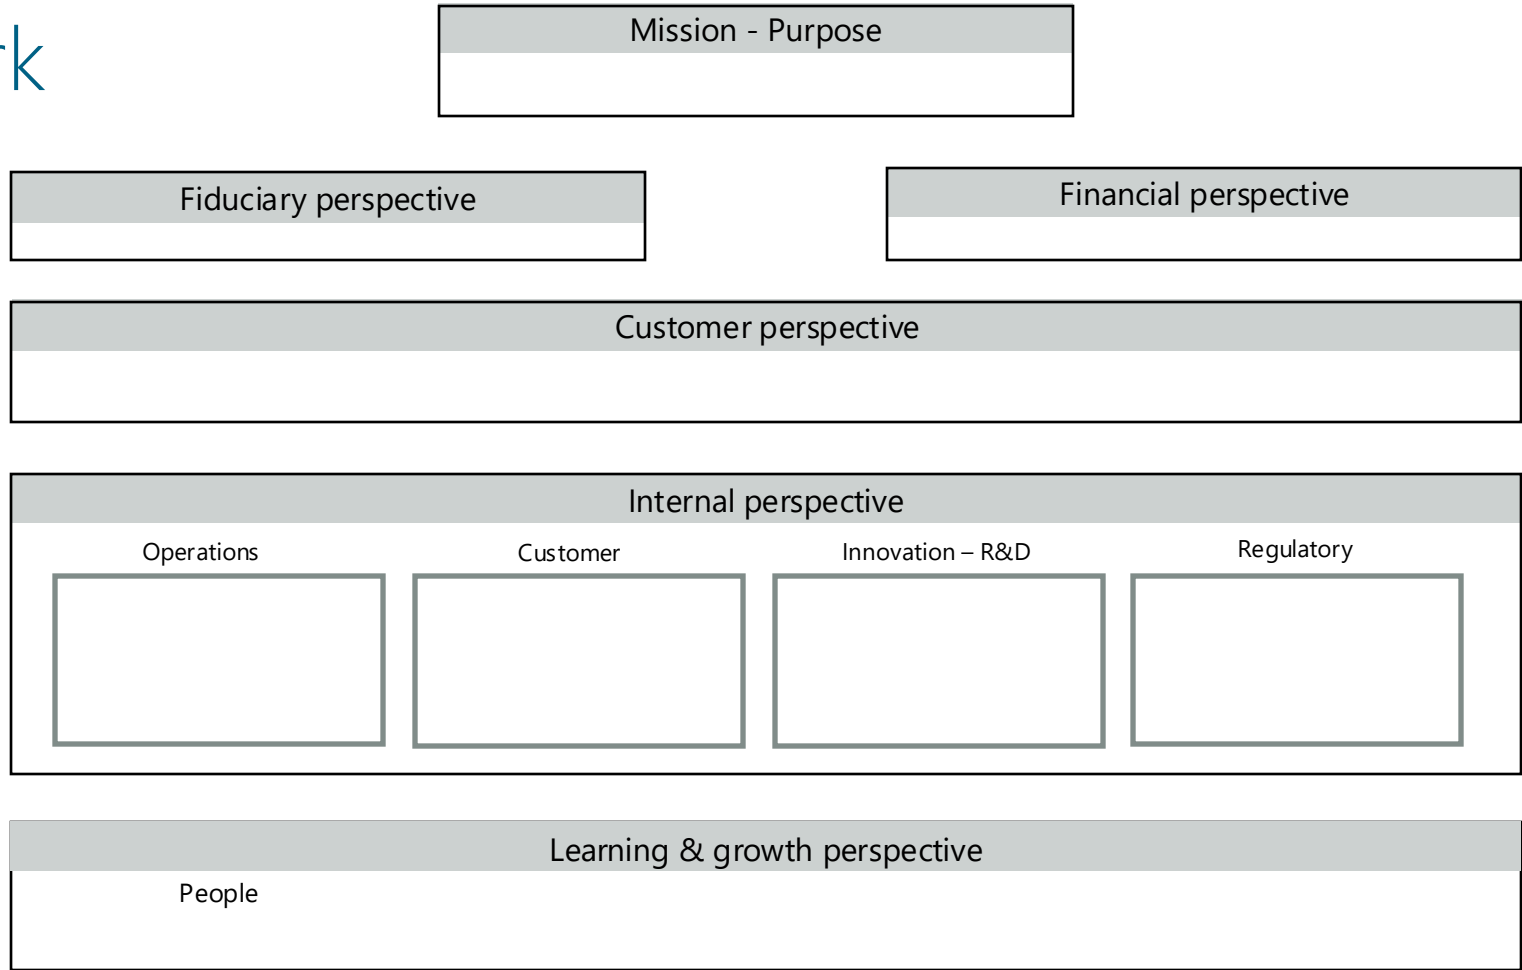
rk

Mission - Purpose

Fiduciary perspective

Financial perspective

Customer perspective

Internal perspective

Operations

Customer

Innovation – R&D

Regulatory

Learning & growth perspective

People